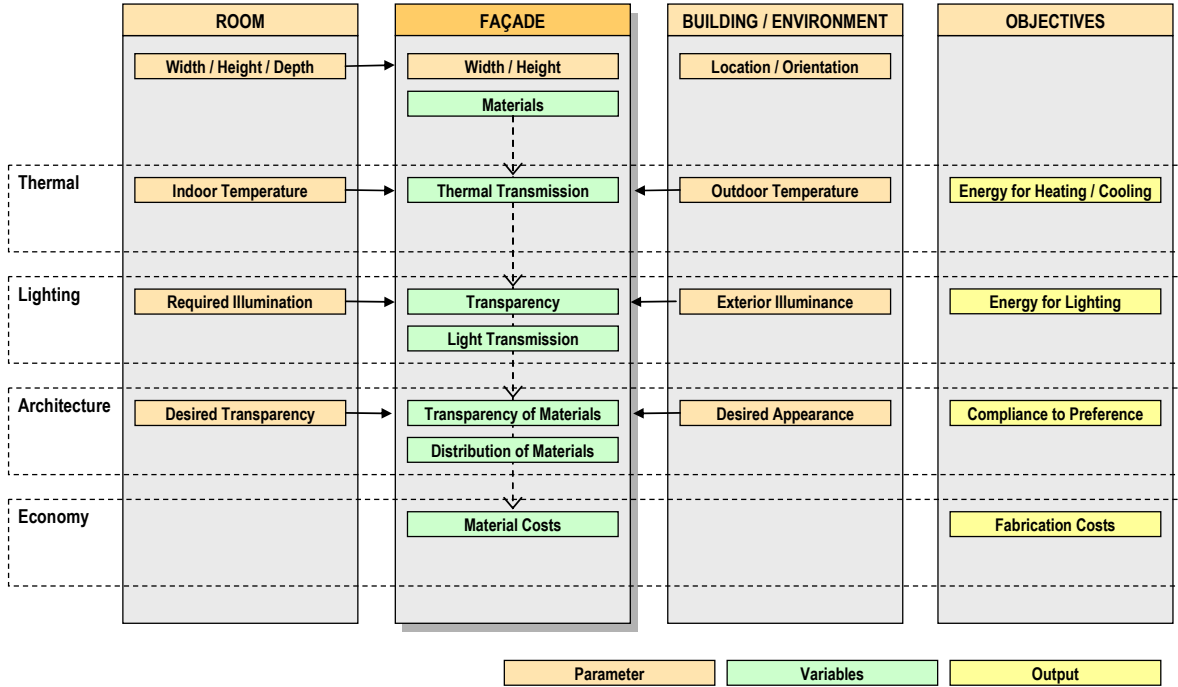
| | ROOM | FAÇADE | BUILDING / ENVIRONMENT | OBJECTIVES |
|---|---|---|---|---|
| | Width / Height / Depth | Width / Height | Location / Orientation | |
| | | Materials | | |
| Thermal | Indoor Temperature | Thermal Transmission | Outdoor Temperature | Energy for Heating / Cooling |
| Lighting | Required Illumination | Transparency | Exterior Illuminance | Energy for Lighting |
| | | Light Transmission | | |
| Architecture | Desired Transparency | Transparency of Materials | Desired Appearance | Compliance to Preference |
| | | Distribution of Materials | | |
| Economy | | Material Costs | | Fabrication Costs |

Parameter
Variables
Output